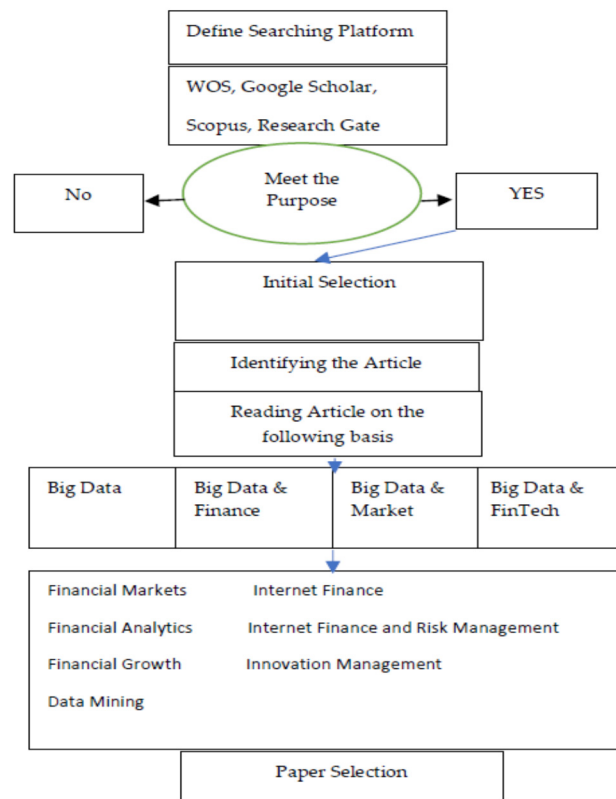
Define Searching Platform

WOS, Google Scholar, Scopus, Research Gate

Meet the Purpose

No

YES

Initial Selection

Identifying the Article

Reading Article on the following basis

| Big Data | Big Data & Finance | Big Data & Market | Big Data & FinTech |
|---|---|---|---|

Financial Markets

Internet Finance

Financial Analytics

Internet Finance and Risk Management

Financial Growth

Innovation Management

Data Mining

Paper Selection